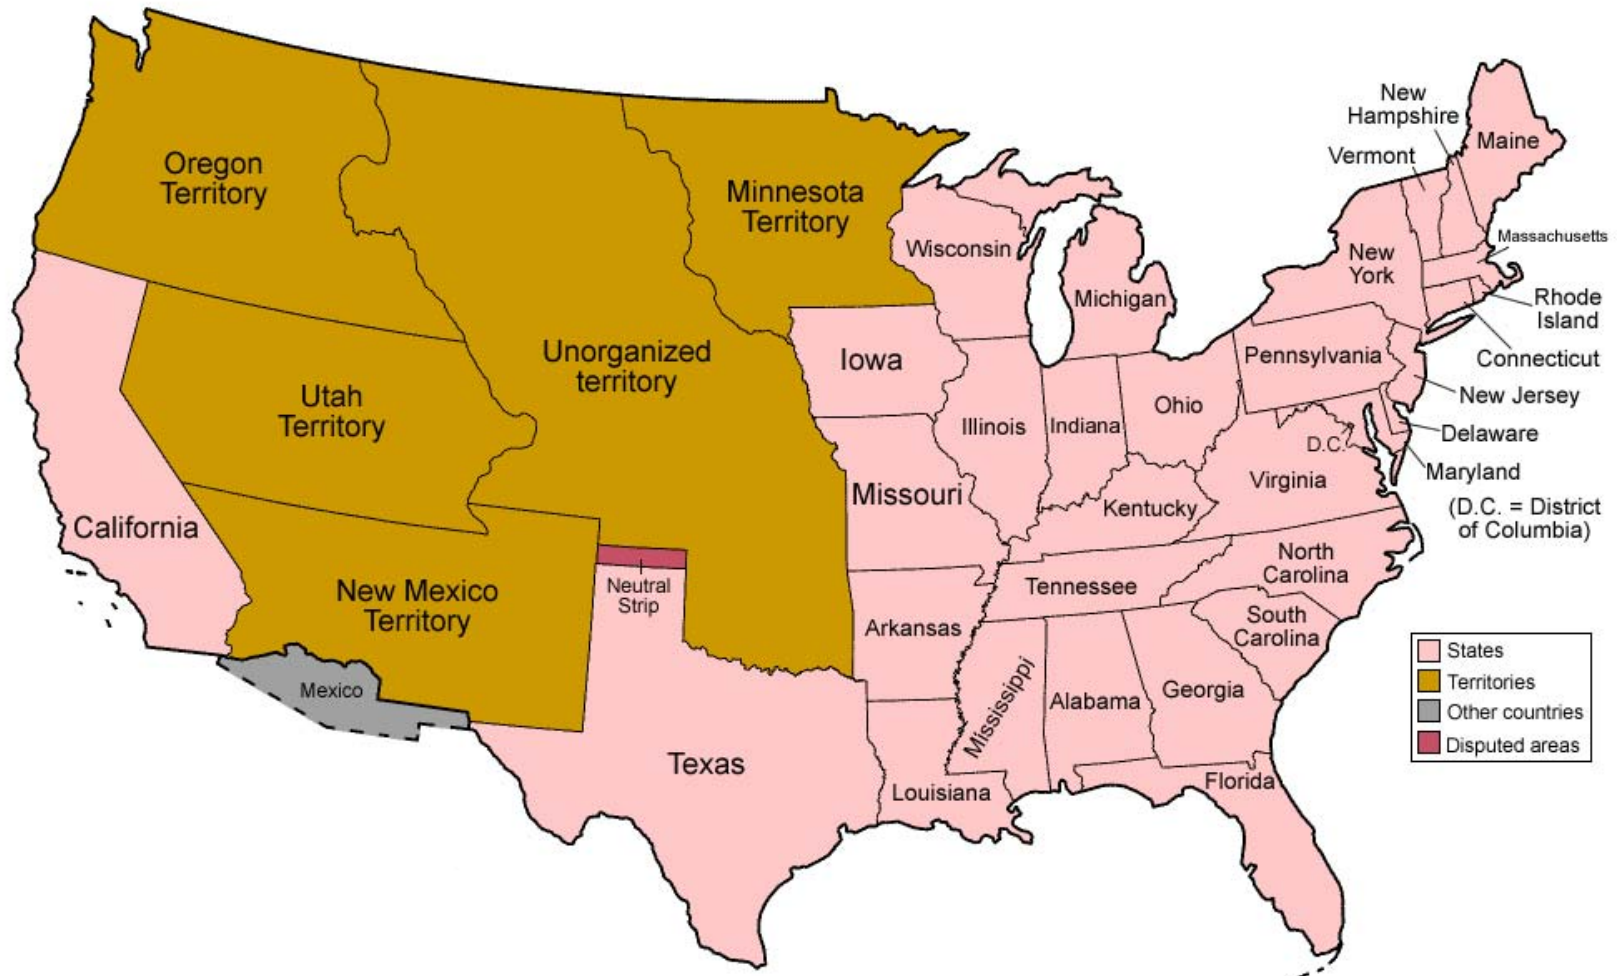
Oregon Territory

Minnesota Territory

New Hampshire

Maine

Vermont

Massachusetts

Wisconsin

New York

Michigan

Rhode Island

Unorganized territory

Iowa

Pennsylvania

Connecticut

Utah Territory

Ohio

New Jersey

Illinois

Indiana

D.C.

Delaware

Maryland

Missouri

Virginia

Kentucky

(D.C. = District of Columbia)

California

North Carolina

New Mexico Territory

Neutral Strip

Tennessee

South Carolina

Arkansas

Mexico

Mississippi

Alabama

Georgia

Texas

Louisiana

Florida

States
Territories
Other countries
Disputed areas